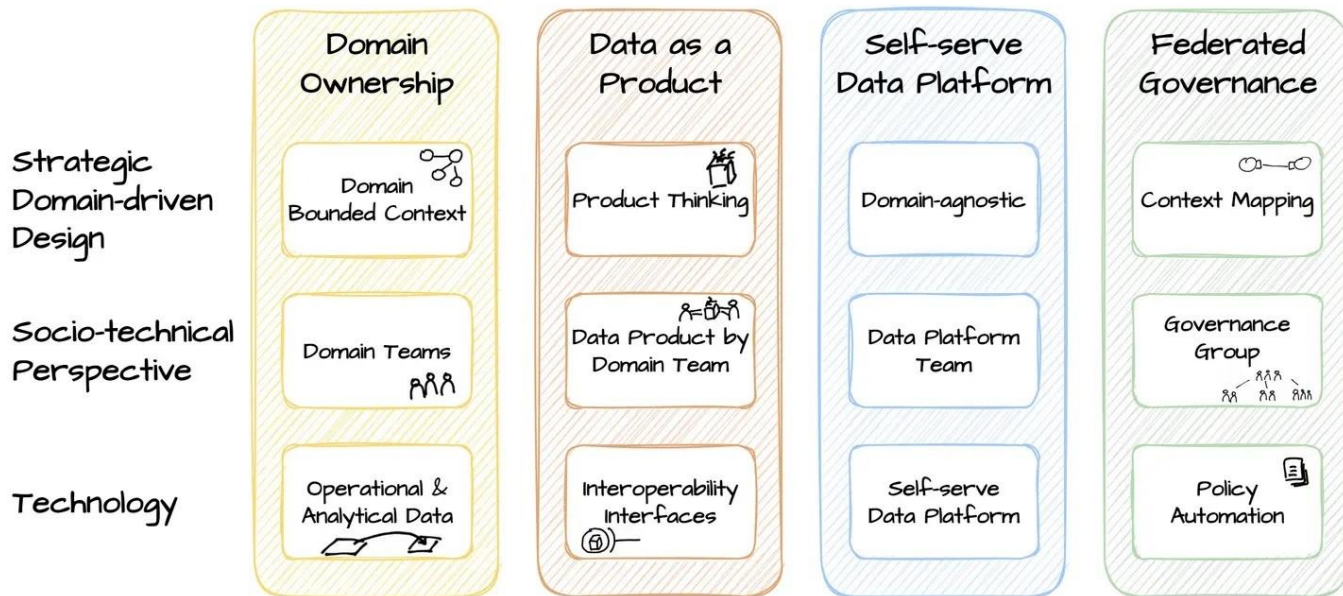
| | Domain Ownership | Data as a Product | Self-serve Data Platform | Federated Governance |
|---|---|---|---|---|
| Strategic Domain-driven Design | Domain Bounded Context | Product Thinking | Domain-agnostic | Context Mapping |
| Socio-technical Perspective | Domain Teams | Data Product by Domain Team | Data Platform Team | Governance Group |
| Technology | Operational & Analytical Data | Interoperability Interfaces | Self-serve Data Platform | Policy Automation |